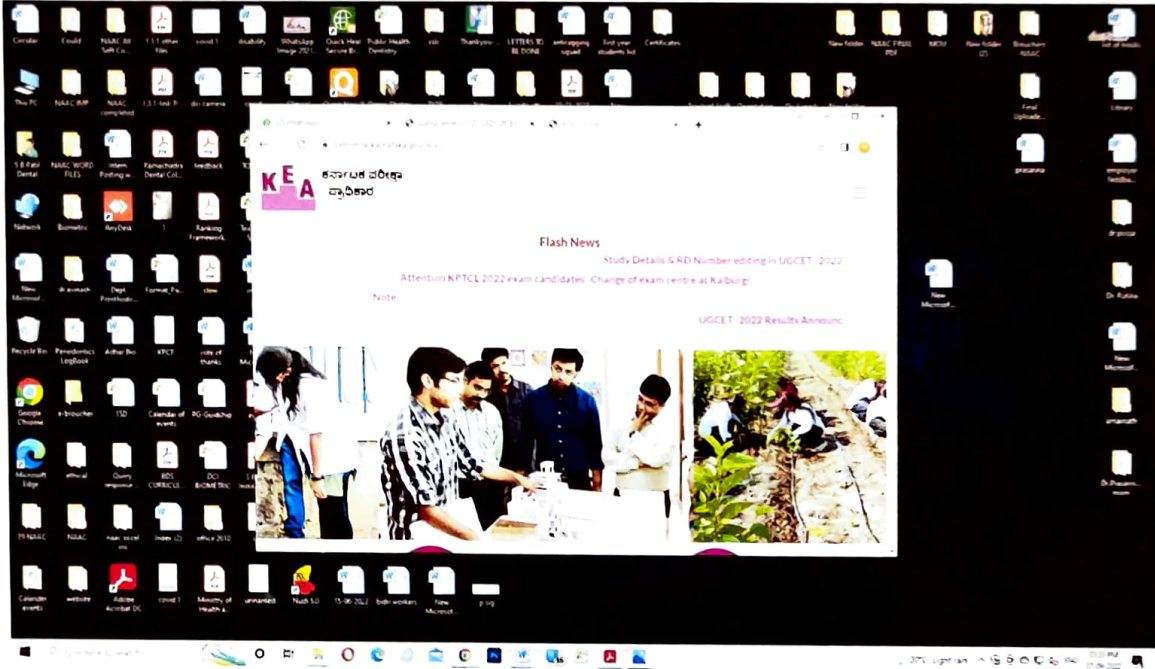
Circular
Covid
NAAC All Self Co...
1.1.1 other files
covid 1
disability
WhatsApp Image 2021...
Quick Heal Secure Br...
Public Health Dentistry
csr
Thankyou
LETTERS TO BE DONE
enbragging squad
first year students list
Certificates
New folder
NAAC FINAL PDF
MOU
New folder (2)
Brouchure NAAC
list of mobile

This PC
NAAC IMP
NAAC completed
Final Uploade...
Library

S B Patil Dental
NAAC WORD FILES
Intern Posting w...
Ramachandra Dental Col...
feedback
prasanna
employer feedba...

Network
Biometric
AnyDesk
Ranking Framework
dr pooja

New Microsof...
dr avinash
Dept Prosthodo...
Format_Fu...
clinic
New Microsof...
Dr. Rabina

Recycle Bin
Periodontics LogBook
Adhar Bio
KPCT
retty of thanks
New Microsof...

Google Chrome
e-brouchure
TSD
Calendar of events
PG Guidelines
amarnath

Microsoft Edge
ethical
Query response
BDS CURRICUL...
DCI BIOMETRIC
Dr.Prasanna...

19 NAAC
NAAC
naac social ins
Index (2)
office 2010

Calender events
website
Adobe Acrobat DC
covid 1
Ministry of Health a...
unnamed
Nudi 5.0
15-06-2022
bsdn workers
New Microsof...
p.org

KEA ಕರ್ನಾಟಕ ಪರೀಕ್ಷಾ ಪ್ರಾಧಿಕಾರ

Flash News
Study Details & RD Number editing in UGCET - 2022
Attention KPTCL 2022 exam candidates - Change of exam centre at Kalburgi
Note
UGCET - 2022 Results Announc

Type here to search
30°C Light rain